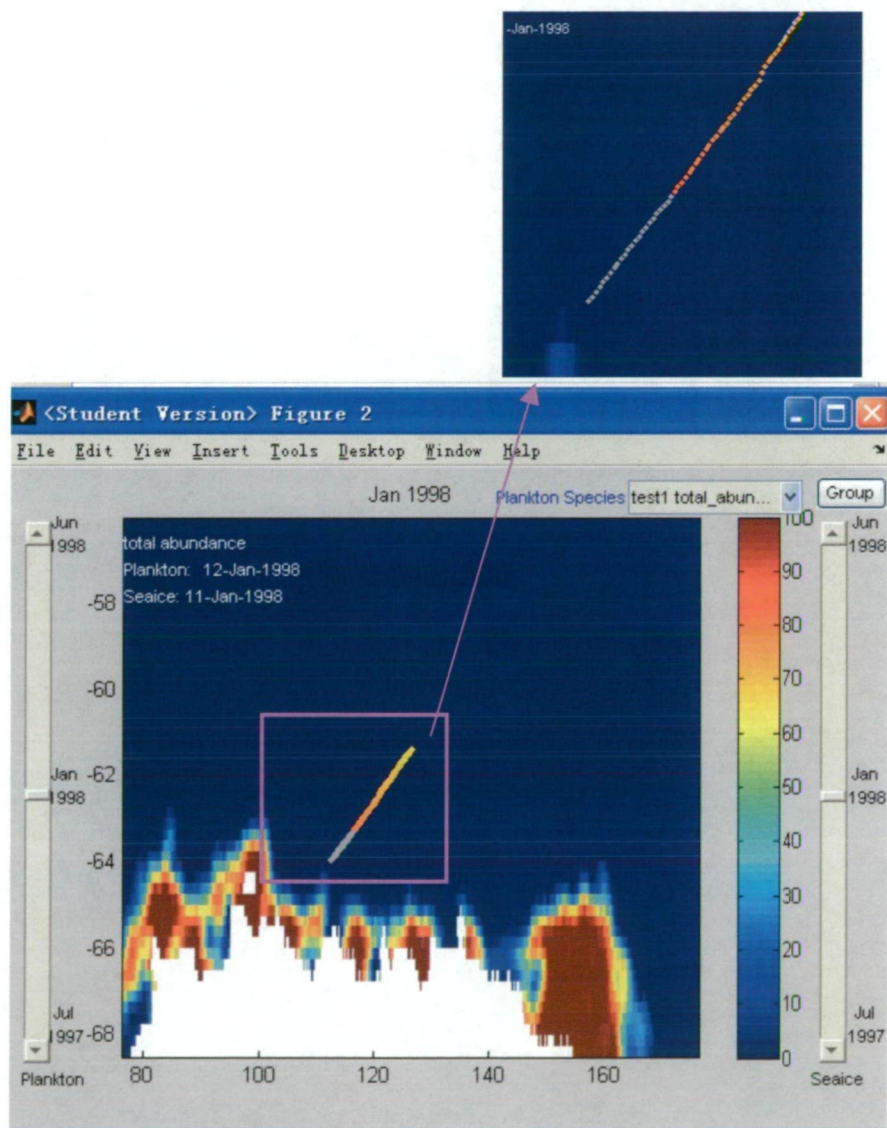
-Jan-1998

<Student Version> Figure 2

File Edit View Insert Tools Desktop Window Help

Jan 1998

Plankton Species test1 total_abun...

Group

Jun 1998

total abundance

Plankton: 12-Jan-1998

Seaice: 11-Jan-1998

-58

-60

-62

-64

-66

-68

Jan 1998

Jul 1997

Plankton

80

100

120

140

160

100

90

80

70

60

50

40

30

20

10

0

Jun 1998

Jan 1998

Jul 1997

Seaice